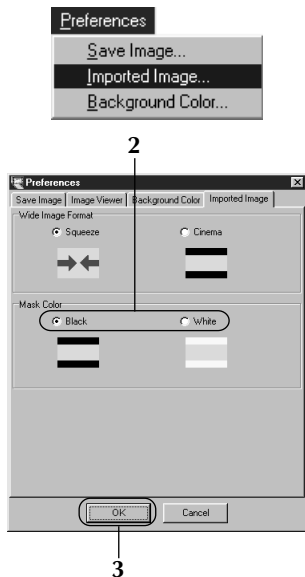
Preferences
Save Image...
Imported Image...
Background Color...

2

Preferences
Save Image | Image Viewer | Background Color | Imported Image
Wide Image Format
Squeeze
Cinema
Mask Color
Black
White
OK
Cancel

3